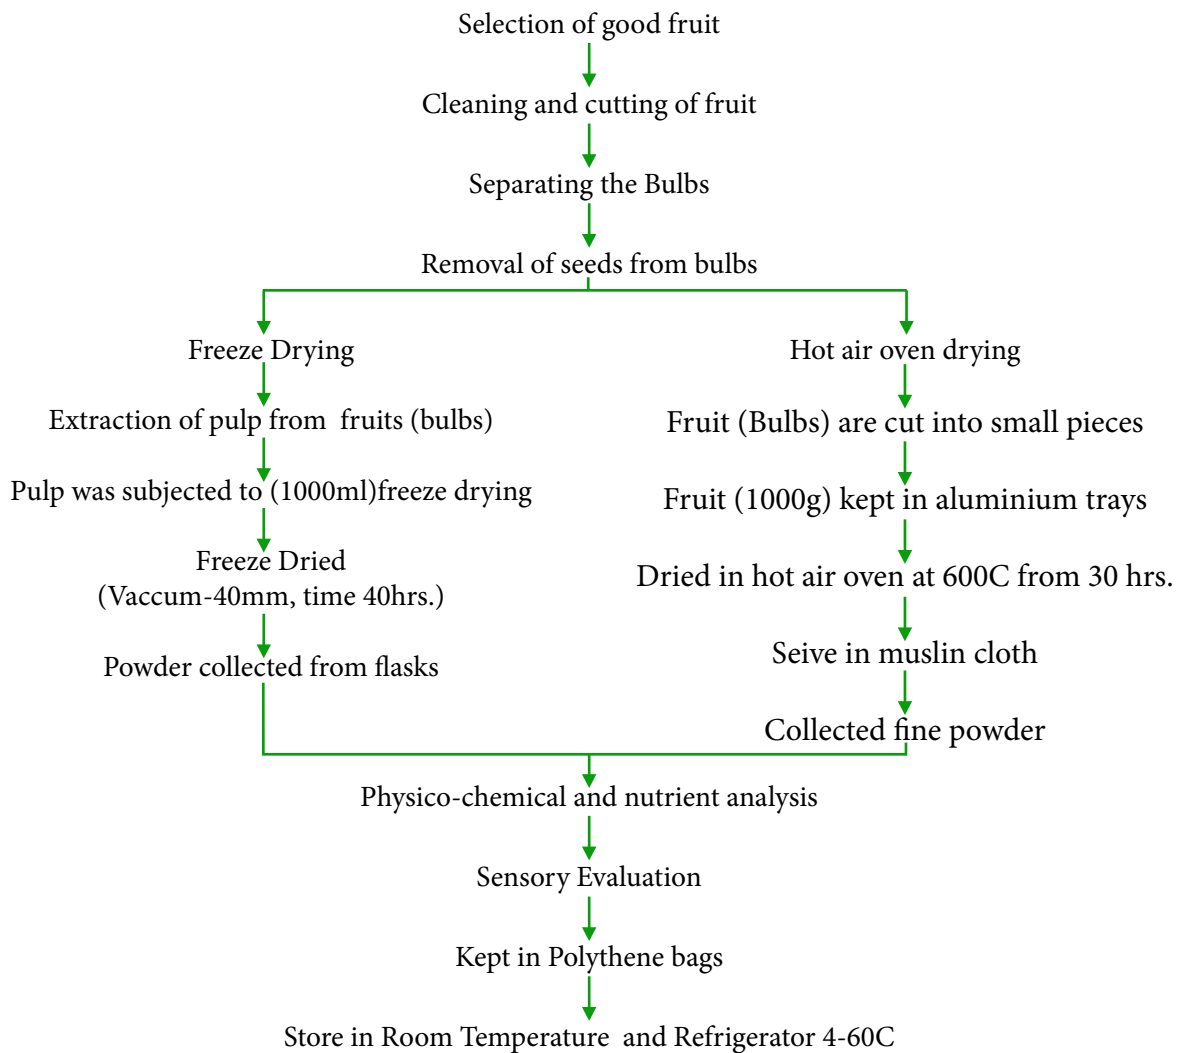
Selection of good fruit

Cleaning and cutting of fruit

Separating the Bulbs

Removal of seeds from bulbs

Freeze Drying

Extraction of pulp from fruits (bulbs)

Pulp was subjected to (1000ml)freeze drying

Freeze Dried
(Vaccum-40mm, time 40hrs.)

Powder collected from flasks

Hot air oven drying

Fruit (Bulbs) are cut into small pieces

Fruit (1000g) kept in aluminium trays

Dried in hot air oven at 600C from 30 hrs.

Seive in muslin cloth

Collected fine powder

Physico-chemical and nutrient analysis

Sensory Evaluation

Kept in Polythene bags

Store in Room Temperature and Refrigerator 4-60C